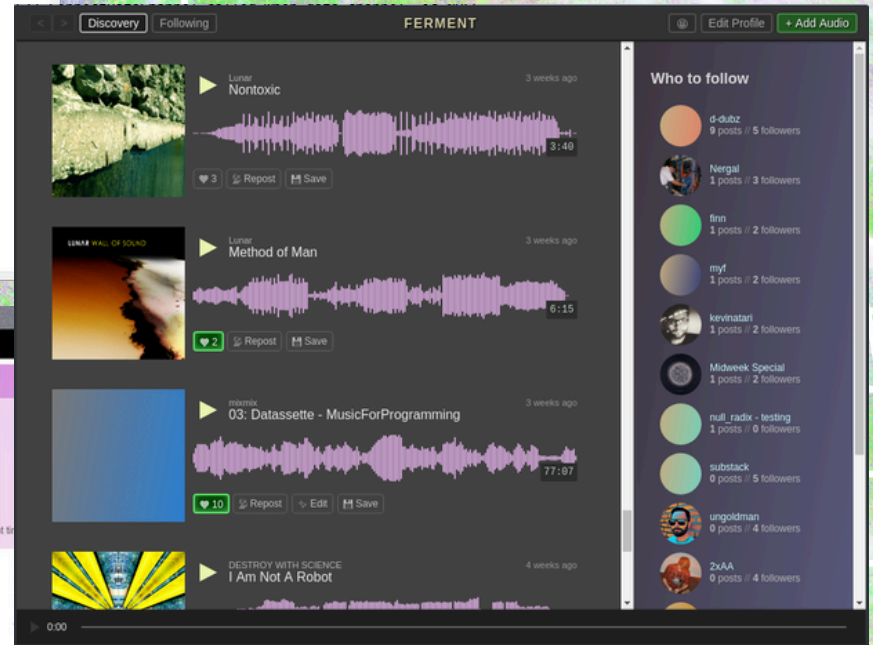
< > Discovery Following FERMENT Edit Profile + Add Audio

Lunar
Nontoxic
3 weeks ago
3:40
3 Repost Save

LUNAR WALL OF SOUND
Lunar
Method of Man
3 weeks ago
6:15
2 Repost Save

mixmix
03: Datassette - MusicForProgramming
3 weeks ago
77:07
10 Repost Edit Save

DESTROY WITH SCIENCE
I Am Not A Robot
4 weeks ago

Who to follow

d-dubz
9 posts // 5 followers

Nergal
1 posts // 3 followers

finn
1 posts // 2 followers

myf
1 posts // 2 followers

kevinatari
1 posts // 2 followers

Midweek Special
1 posts // 2 followers

null_radix - testing
1 posts // 0 followers

substack
0 posts // 5 followers

ungoldman
0 posts // 4 followers

2xAA
0 posts // 4 followers

0:00